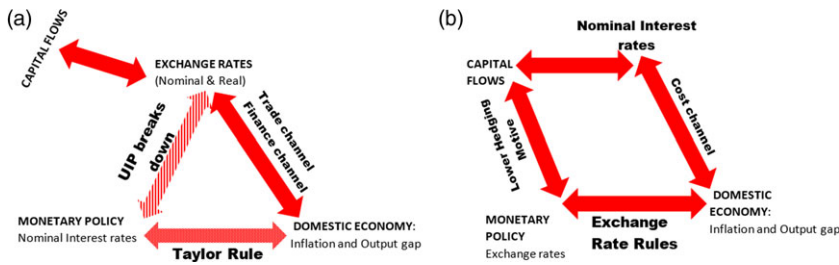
(a)

CAPITAL FLOWS

EXCHANGE RATES
(Nominal & Real)

UIP breaks down

Trade channel
Finance channel

MONETARY POLICY
Nominal Interest rates

Taylor Rule

DOMESTIC ECONOMY:
Inflation and Output gap

(b)

Nominal Interest rates

CAPITAL FLOWS

Lower Hedging Motive

Cost channel

DOMESTIC ECONOMY:
Inflation and Output gap

MONETARY POLICY
Exchange rates

Exchange Rate Rules